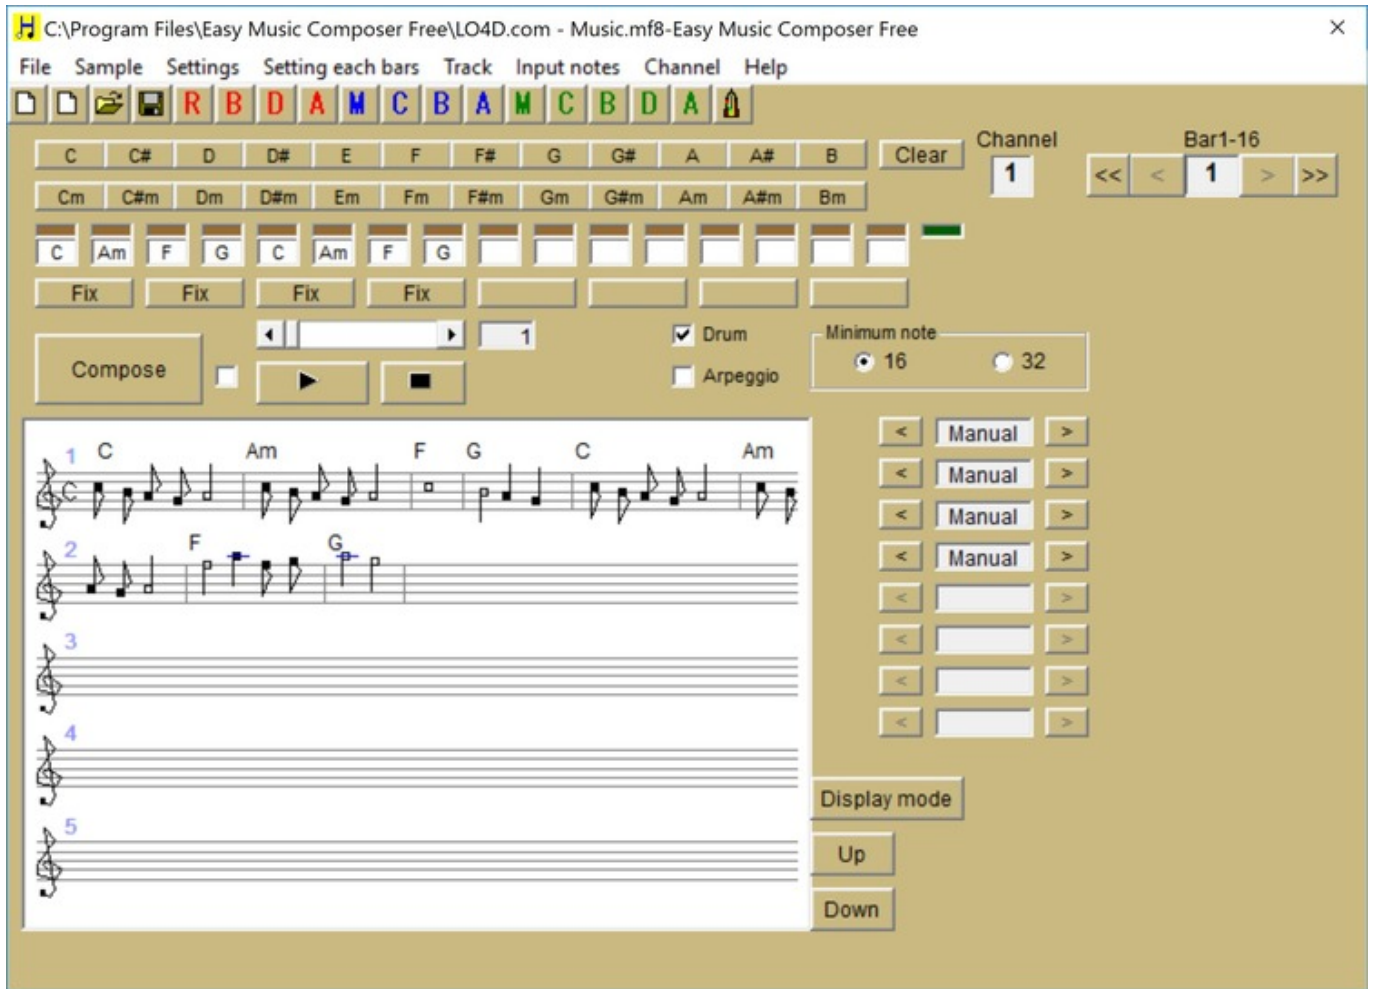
C:\Program Files\Easy Music Composer Free\LO4D.com - Music.mf8-Easy Music Composer Free

File Sample Settings Setting each bars Track Input notes Channel Help

R B D A M C B A M C B D A

C C# D D# E F F# G G# A A# B Clear

Cm C#m Dm D#m Em Fm F#m Gm G#m Am A#m Bm

Channel
1

Bar1-16
<< < 1 > >>

C Am F G C Am F G

Fix Fix Fix Fix

1

Drum
Arpeggio

Minimum note
16 32

Compose

1 C Am F G C Am
2 F G
3
4
5

< Manual >
< Manual >
< Manual >
< Manual >
< >
< >
< >
< >

Display mode
Up
Down